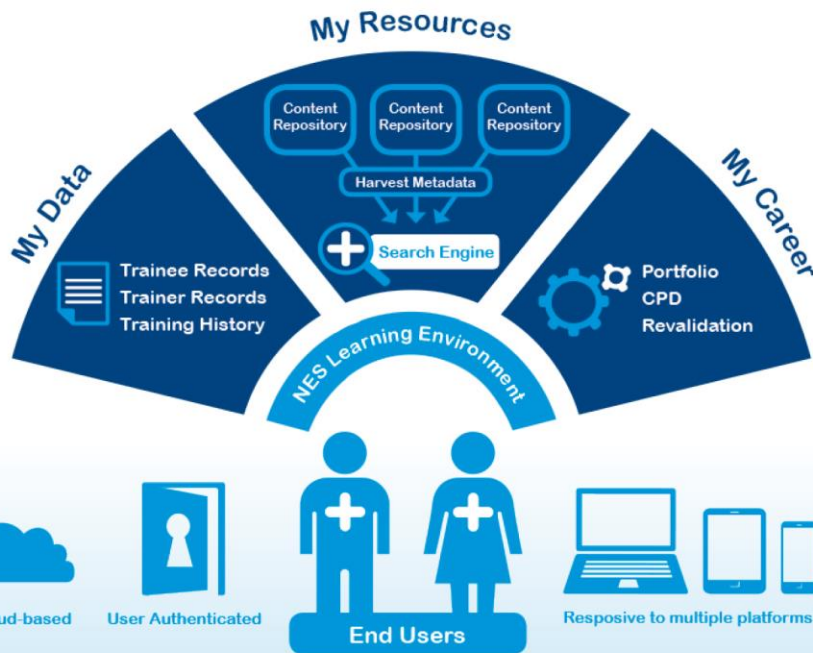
My Resources

Content Repository
Content Repository
Content Repository

Harvest Metadata

Search Engine

My Data

Trainee Records
Trainer Records
Training History

My Career

Portfolio
CPD
Revalidation

NES Learning Environment

ud-based

User Authenticated

End Users

Resposive to multiple platforms